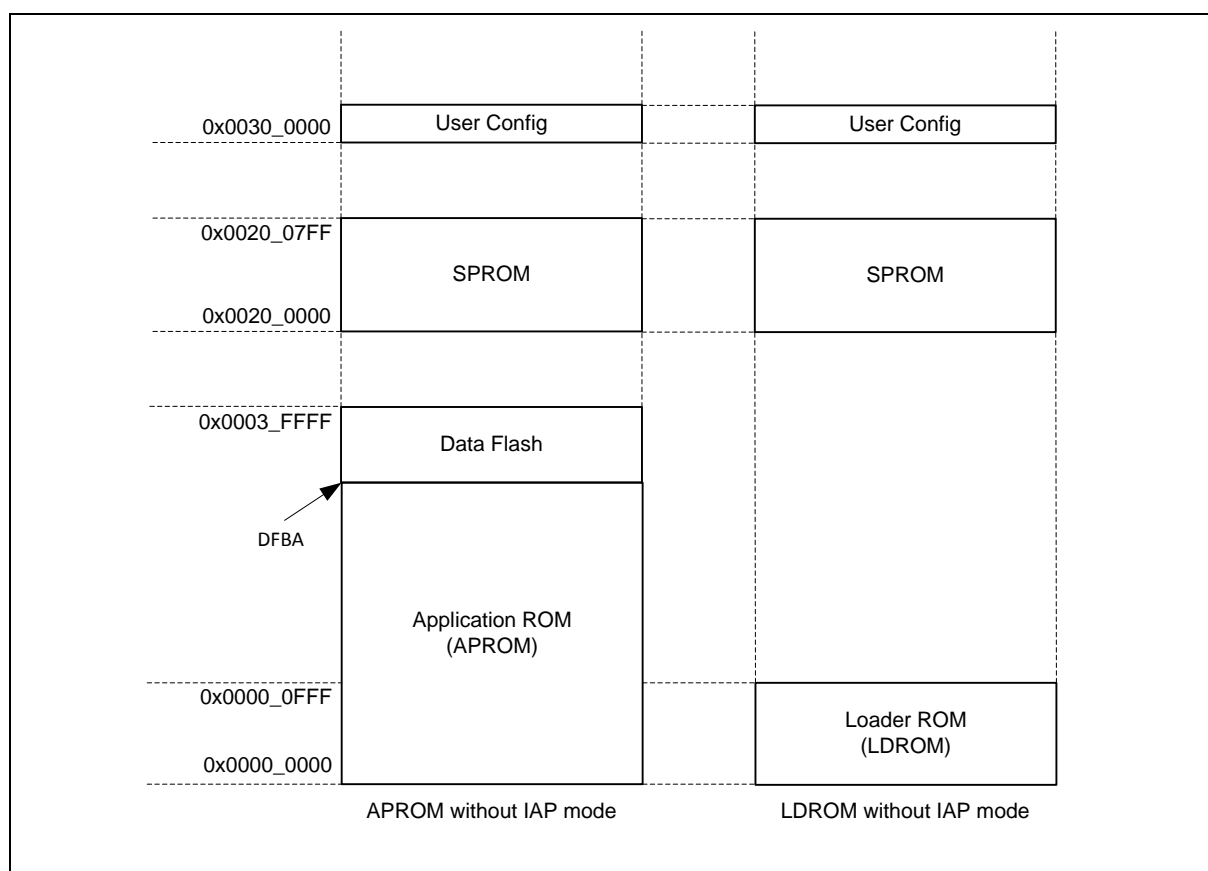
0x0030_0000
User Config
User Config

0x0020_07FF
SPROM
SPROM
0x0020_0000

0x0003_FFFF
Data Flash

DFBA

Application ROM
(APROM)

0x0000_0FFF
Loader ROM
(LDROM)
0x0000_0000

APROM without IAP mode
LDROM without IAP mode